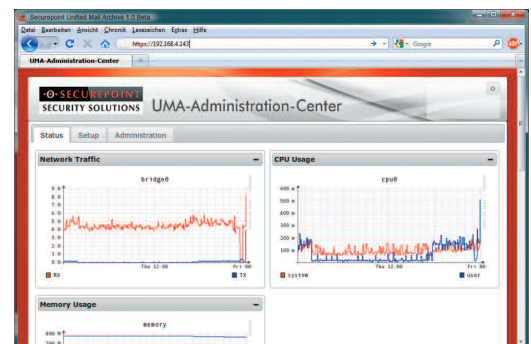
Securepoint Unified Mail Archive 1.0 Beta

Datei Bearbeiten Ansicht Chronik Lesezeichen Extras Hilfe

https://192.168.4.143

Google

UMA-Administration-Center

SECUREPOINT SECURITY SOLUTIONS UMA-Administration-Center

Status Setup Administration

Network Traffic

bridge0

8.0
7.0
6.0
5.0
4.0
3.0
2.0
1.0
0.0

Thu 12:00 Fri 00:

RX TX

CPU Usage

cpu0

600 m
500 m
400 m
300 m
200 m
100 m
0

Thu 12:00 Fri 00:

system user

Memory Usage

memory

800 M
700 M